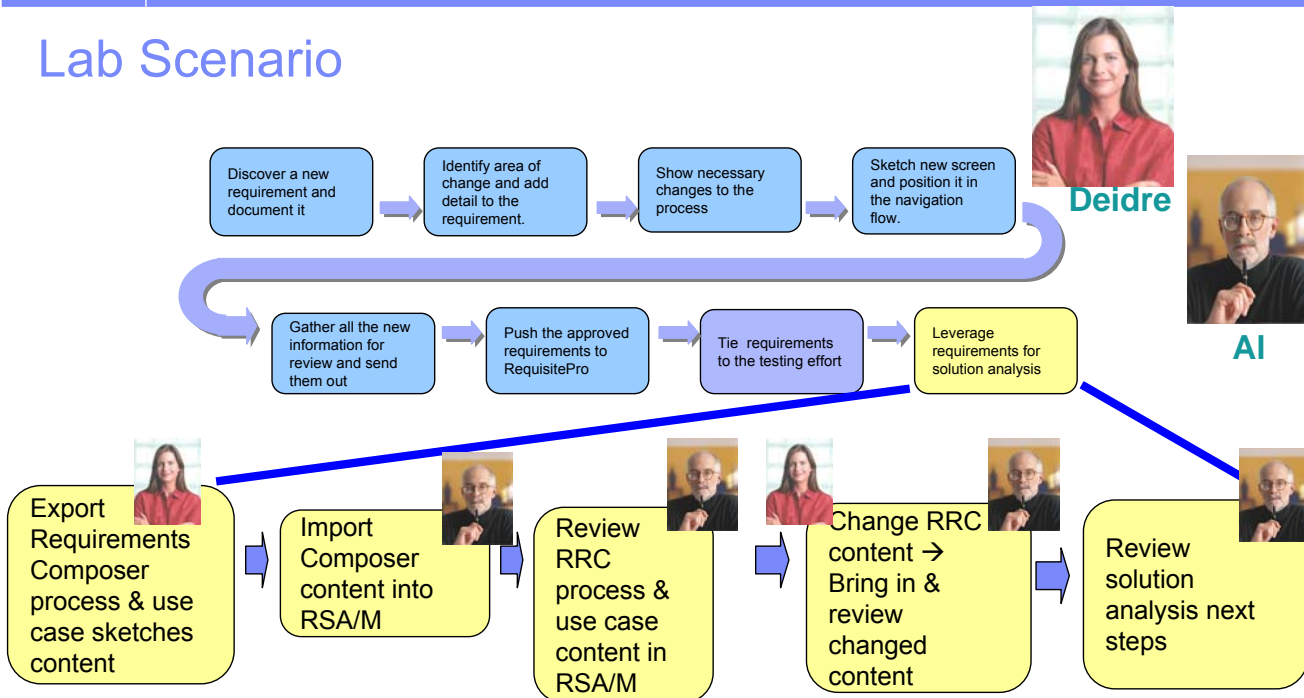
Lab Scenario

Discover a new requirement and document it

Identify area of change and add detail to the requirement.

Show necessary changes to the process

Sketch new screen and position it in the navigation flow.

Deidre

Al

Gather all the new information for review and send them out

Push the approved requirements to RequisitePro

Tie requirements to the testing effort

Leverage requirements for solution analysis

Export Requirements Composer process & use case sketches content

Import Composer content into RSA/M

Review RRC process & use case content in RSA/M

Change RRC content → Bring in & review changed content

Review solution analysis next steps